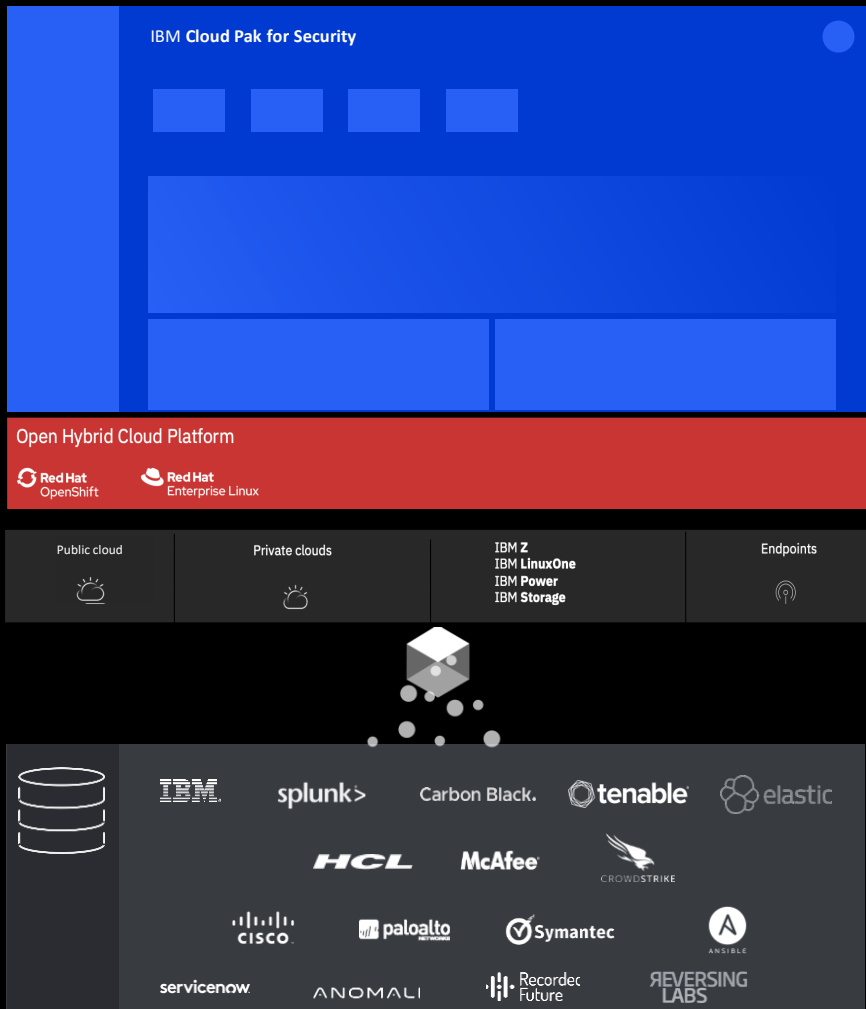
IBM Cloud Pak for Security

Open Hybrid Cloud Platform

Red Hat OpenShift

Red Hat Enterprise Linux

Public cloud

Private clouds

IBM Z
IBM LinuxOne
IBM Power
IBM Storage

Endpoints

IBM

splunk>

Carbon Black.

tenable

elastic

HCL

McAfee

CROWDSTRIKE

CISCO

paloalto NETWORKS

Symantec

ANSIBLE

servicenow

ANOMALI

Recorded Future

REVERSING LABS